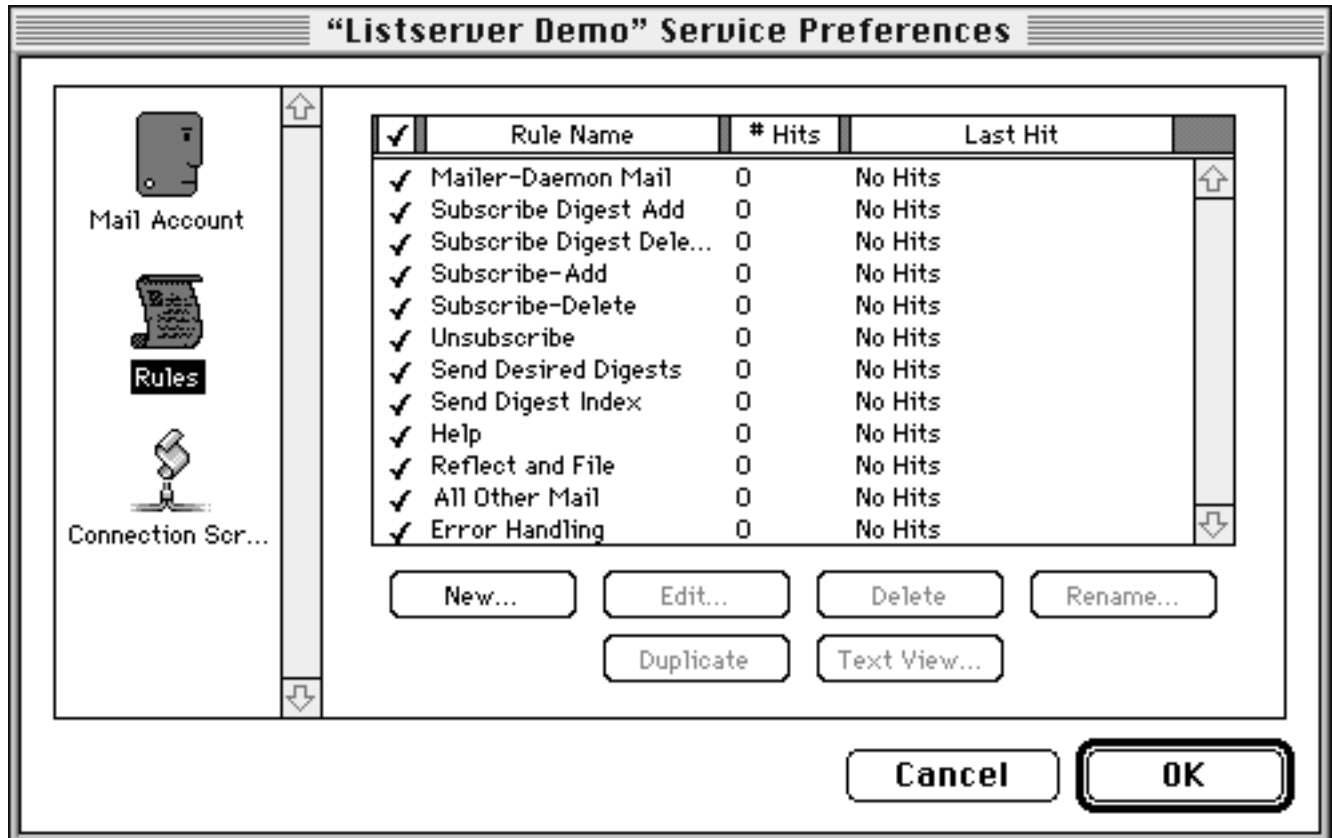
"Listserver Demo" Service Preferences

Mail Account

Rules

Connection Scr...

| ✓ | Rule Name | # Hits | Last Hit |
|---|---|---|---|
| ✓ | Mailer-Daemon Mail | 0 | No Hits |
| ✓ | Subscribe Digest Add | 0 | No Hits |
| ✓ | Subscribe Digest Dele... | 0 | No Hits |
| ✓ | Subscribe-Add | 0 | No Hits |
| ✓ | Subscribe-Delete | 0 | No Hits |
| ✓ | Unsubscribe | 0 | No Hits |
| ✓ | Send Desired Digests | 0 | No Hits |
| ✓ | Send Digest Index | 0 | No Hits |
| ✓ | Help | 0 | No Hits |
| ✓ | Reflect and File | 0 | No Hits |
| ✓ | All Other Mail | 0 | No Hits |
| ✓ | Error Handling | 0 | No Hits |

New... Edit... Delete Rename...

Duplicate Text View...

Cancel OK